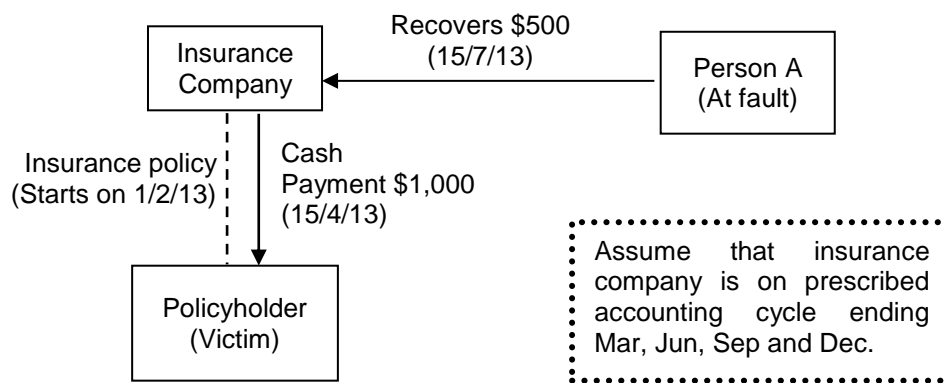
Recovers \$500
(15/7/13)

Insurance Company

Person A
(At fault)

Insurance policy
(Starts on 1/2/13)

Cash
Payment \$1,000
(15/4/13)

Policyholder
(Victim)

Assume that insurance company is on prescribed accounting cycle ending Mar, Jun, Sep and Dec.